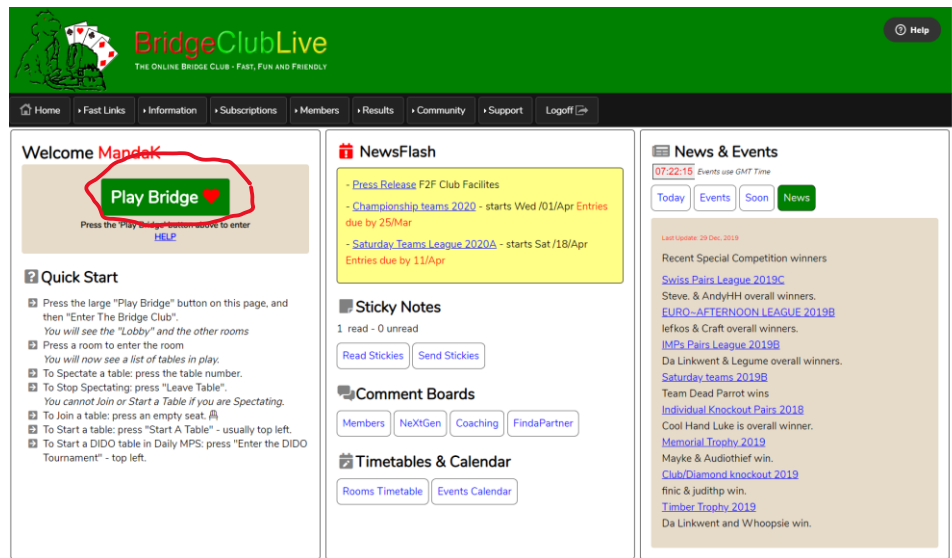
BridgeClubLive
THE ONLINE BRIDGE CLUB - FAST, FUN AND FRIENDLY

Help

Home | Fast Links | Information | Subscriptions | Members | Results | Community | Support | Logoff

Welcome MandaK

Play Bridge

Press the 'Play Bridge' button above to enter
HELP

Quick Start

Press the large "Play Bridge" button on this page, and then "Enter The Bridge Club".
You will see the "Lobby" and the other rooms
Press a room to enter the room
You will now see a list of tables in play.
To Spectate a table: press the table number.
To Stop Spectating: press "Leave Table".
You cannot Join or Start a Table if you are Spectating.
To Join a table: press an empty seat.
To Start a table: press "Start A Table" - usually top left.
To Start a DIDO table in Daily MPS: press "Enter the DIDO Tournament" - top left.

NewsFlash

- Press Release F2F Club Facilites
- Championship teams 2020 - starts Wed /01/Apr Entries due by 25/Mar
- Saturday Teams League 2020A - starts Sat /18/Apr Entries due by 11/Apr

Sticky Notes

1 read - 0 unread
Read Stickies | Send Stickies

Comment Boards

Members | NeXtGen | Coaching | FindaPartner

Timetables & Calendar

Rooms Timetable | Events Calendar

News & Events

07:22:15 Events use GMT Time

Today | Events | Soon | News

Last Update: 29 Dec, 2019

Recent Special Competition winners

Swiss Pairs League 2019C
Steve. & AndyHH overall winners.
EURO~AFTERNOON LEAGUE 2019B
lefkos & Craft overall winners.
IMPs Pairs League 2019B
Da Linkwent & Legume overall winners.
Saturday teams 2019B
Team Dead Parrot wins
Individual Knockout Pairs 2018
Cool Hand Luke is overall winner.
Memorial Trophy 2019
Mayke & Audiothief win.
Club/Diamond knockout 2019
finic & judithp win.
Timber Trophy 2019
Da Linkwent and Whoopsie win.